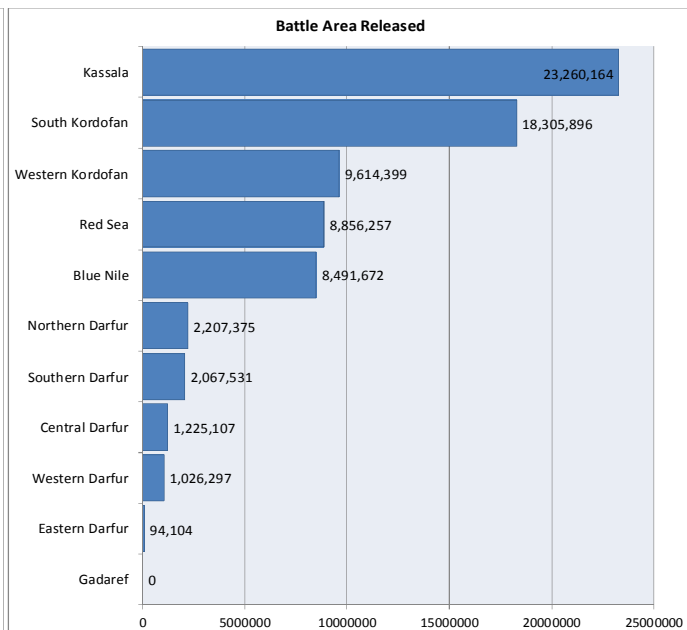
Battle Area Released

Kassala 23,260,164
South Kordofan 18,305,896
Western Kordofan 9,614,399
Red Sea 8,856,257
Blue Nile 8,491,672
Northern Darfur 2,207,375
Southern Darfur 2,067,531
Central Darfur 1,225,107
Western Darfur 1,026,297
Eastern Darfur 94,104
Gadaref 0

0 5000000 10000000 15000000 20000000 25000000